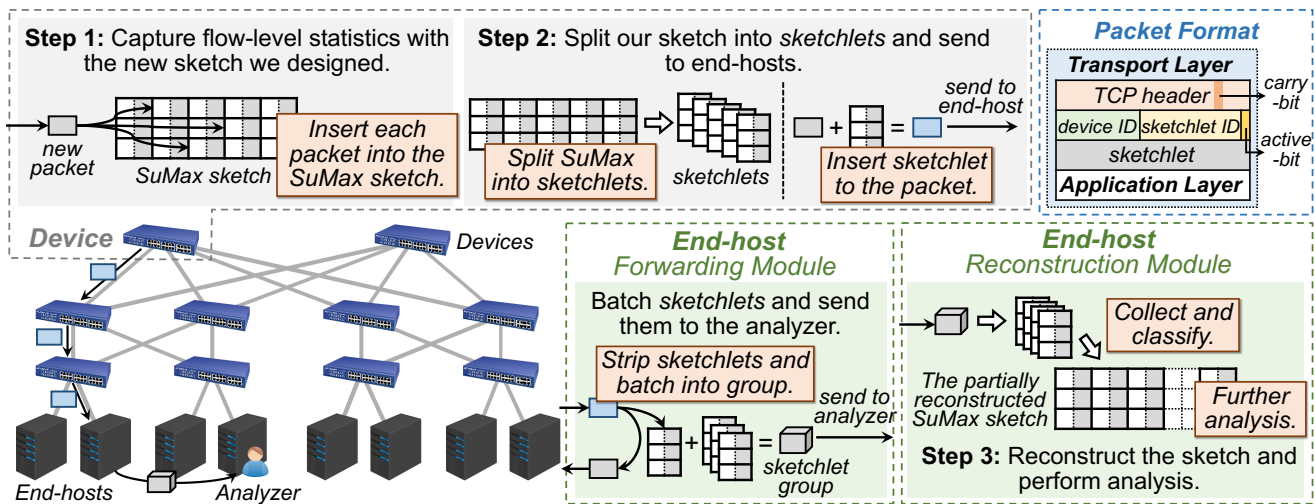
Step 1: Capture flow-level statistics with the new sketch we designed.

new packet

SuMax sketch

Insert each packet into the SuMax sketch.

Step 2: Split our sketch into sketchlets and send to end-hosts.

Split SuMax into sketchlets.

sketchlets

+ =

send to end-host

Insert sketchlet to the packet.

Packet Format

Transport Layer

TCP header

carry -bit

device ID

sketchlet ID

active -bit

sketchlet

Application Layer

Device

Devices

End-hosts

Analyzer

End-host
Forwarding Module

Batch sketchlets and send them to the analyzer.

Strip sketchlets and batch into group.

send to analyzer

+ =

sketchlet group

End-host
Reconstruction Module

Collect and classify.

The partially reconstructed SuMax sketch

Further analysis.

Step 3: Reconstruct the sketch and perform analysis.